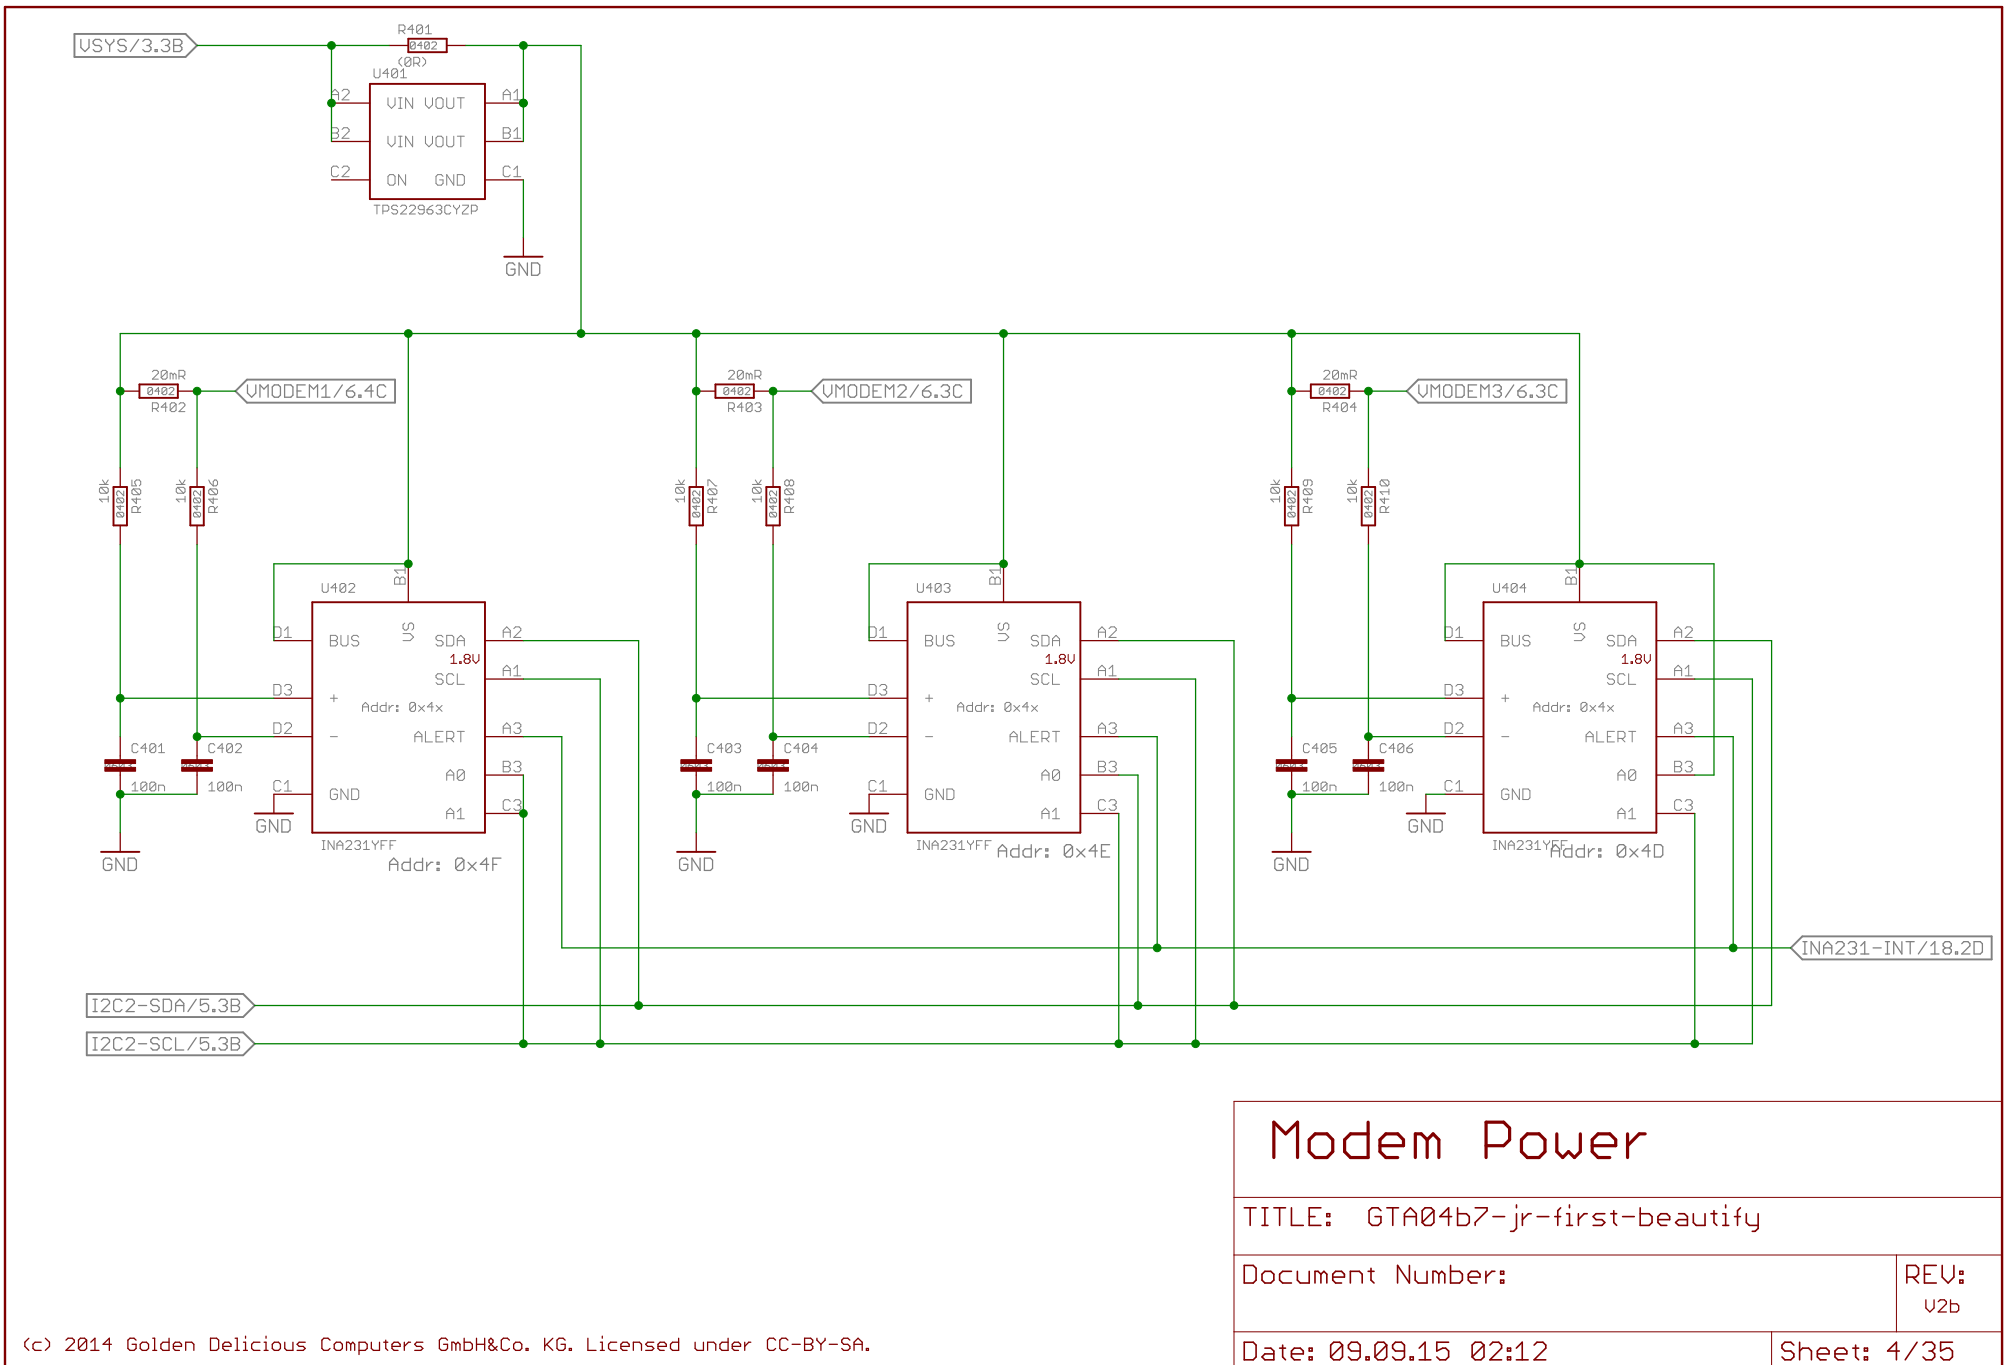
VSYS/3.3B
R401
0402
(0R)
U401
A2
B2
C2
VIN VOUT
VIN VOUT
ON GND
A1
B1
C1
TPS22963CYZP
GND

20mR
0402
R402
VMODEM1/6.4C
20mR
0402
R403
VMODEM2/6.3C
20mR
0402
R404
VMODEM3/6.3C

10k 0402 R405
10k 0402 R406
10k 0402 R407
10k 0402 R408
10k 0402 R409
10k 0402 R410

U402
B1
D1
BUS
VS
SDA
1.8V
SCL
+
Addr: 0x4x
−
ALERT
A0
GND
A1
A2
A1
D3
D2
A3
B3
C1
C3
C401
C402
100n
100n
GND
GND
INA231YFF
Addr: 0x4F

U403
B1
D1
BUS
VS
SDA
1.8V
SCL
+
Addr: 0x4x
−
ALERT
A0
GND
A1
A2
A1
D3
D2
A3
B3
C1
C3
C403
C404
100n
100n
GND
GND
INA231YFF
Addr: 0x4E

U404
B1
D1
BUS
VS
SDA
1.8V
SCL
+
Addr: 0x4x
−
ALERT
A0
GND
A1
A2
A1
D3
D2
A3
B3
C1
C3
C405
C406
100n
100n
GND
GND
INA231YFF
Addr: 0x4D

INA231-INT/18.2D
I2C2-SDA/5.3B
I2C2-SCL/5.3B

Modem Power
TITLE: GTA04b7-jr-first-beautify
Document Number:
REV:
V2b
Date: 09.09.15 02:12
Sheet: 4/35
(c) 2014 Golden Delicious Computers GmbH&Co. KG. Licensed under CC-BY-SA.